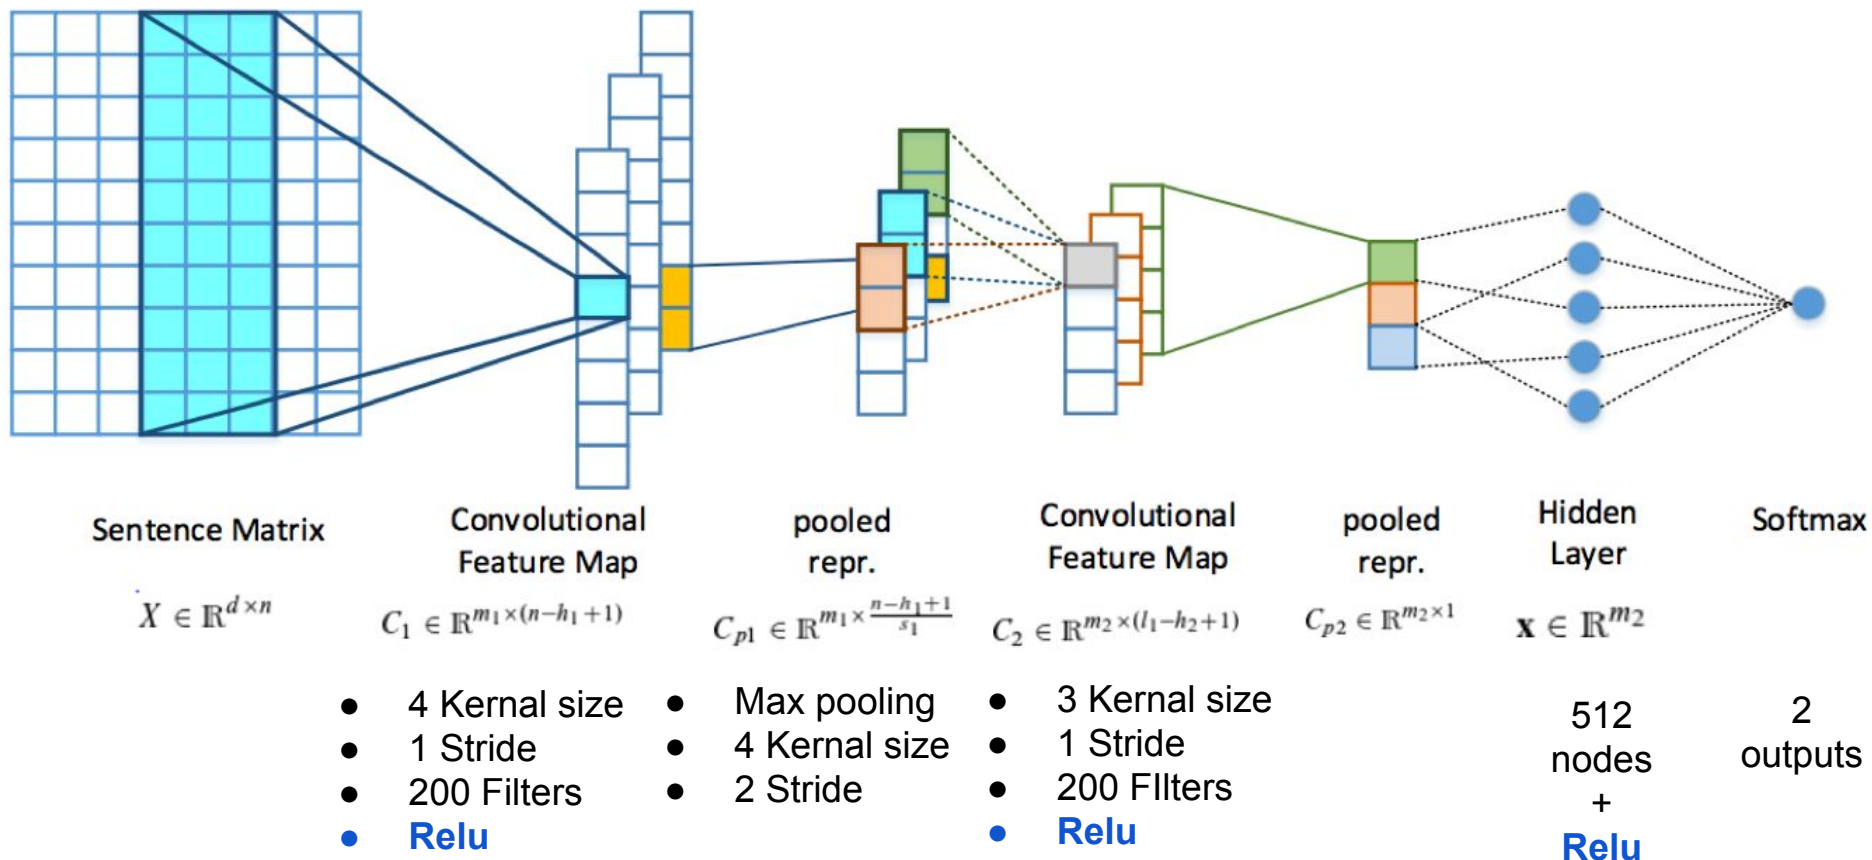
Sentence Matrix

$X \in \mathbb{R}^{d \times n}$

Convolutional Feature Map

$C_1 \in \mathbb{R}^{m_1 \times (n-h_1+1)}$

- 4 Kernal size
- 1 Stride
- 200 Filters
- Relu

pooled repr.

$C_{p1} \in \mathbb{R}^{m_1 \times \frac{n-h_1+1}{s_1}}$

- Max pooling
- 4 Kernal size
- 2 Stride

Convolutional Feature Map

$C_2 \in \mathbb{R}^{m_2 \times (l_1-h_2+1)}$

- 3 Kernal size
- 1 Stride
- 200 FIlters
- Relu

pooled repr.

$C_{p2} \in \mathbb{R}^{m_2 \times 1}$

Hidden Layer

$\mathbf{x} \in \mathbb{R}^{m_2}$

512 nodes + Relu

Softmax

2 outputs